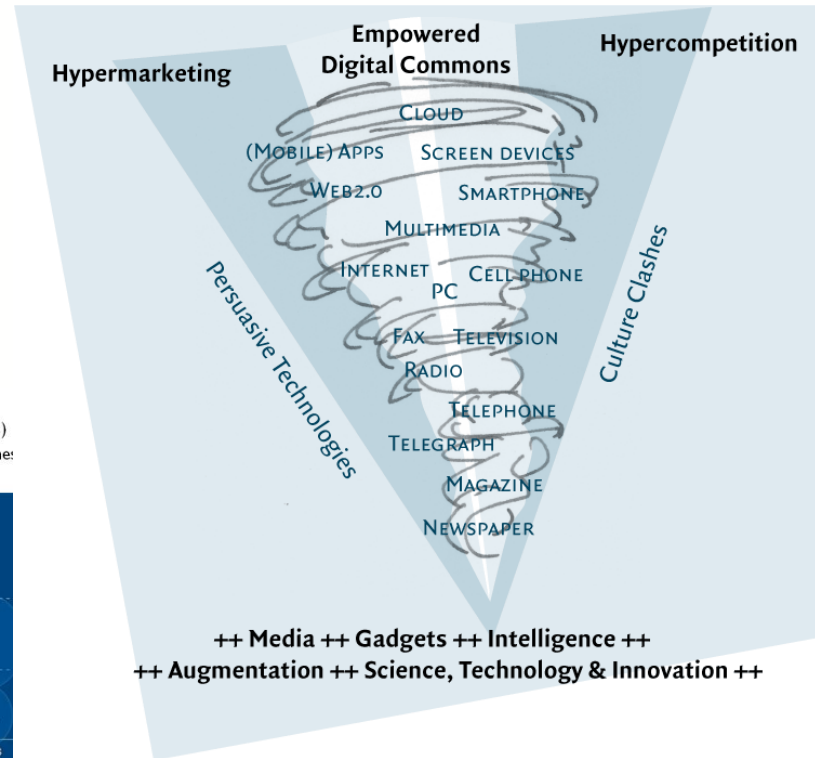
Hypermarketing

Empowered Digital Commons

Hypercompetition

Cloud

(Mobile) Apps

Screen devices

Web2.0

Smartphone

Multimedia

Internet

Cell phone

PC

Fax

Television

Radio

Telephone

Telegraph

Magazine

Newspaper

Persuasive Technologies

Culture Clashes

++ Media ++ Gadgets ++ Intelligence ++
++ Augmentation ++ Science, Technology & Innovation ++